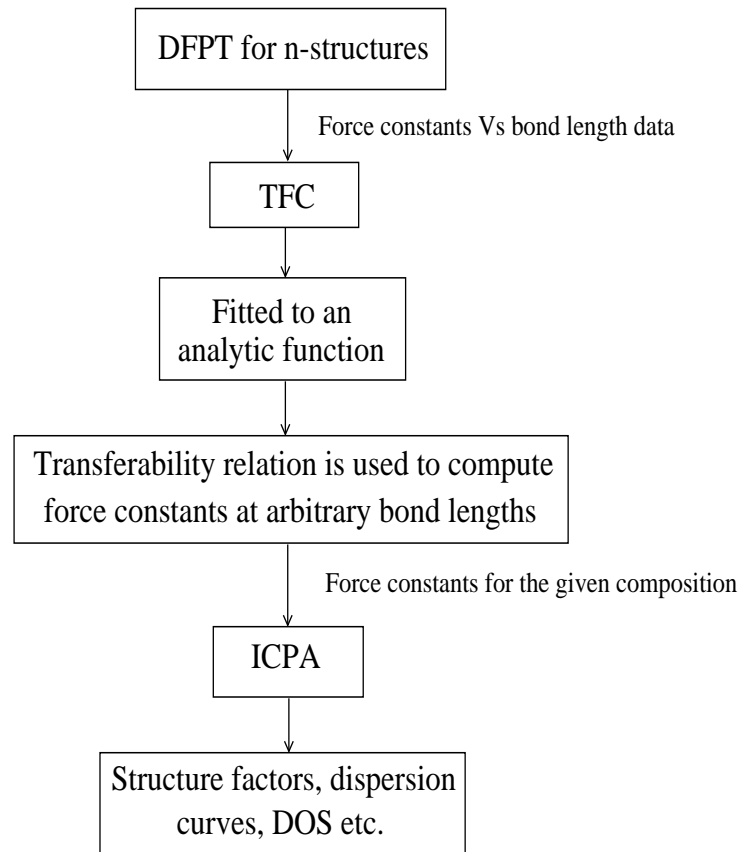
DFPT for n-structures

Force constants Vs bond length data

TFC

Fitted to an analytic function

Transferability relation is used to compute force constants at arbitrary bond lengths

Force constants for the given composition

ICPA

Structure factors, dispersion curves, DOS etc.